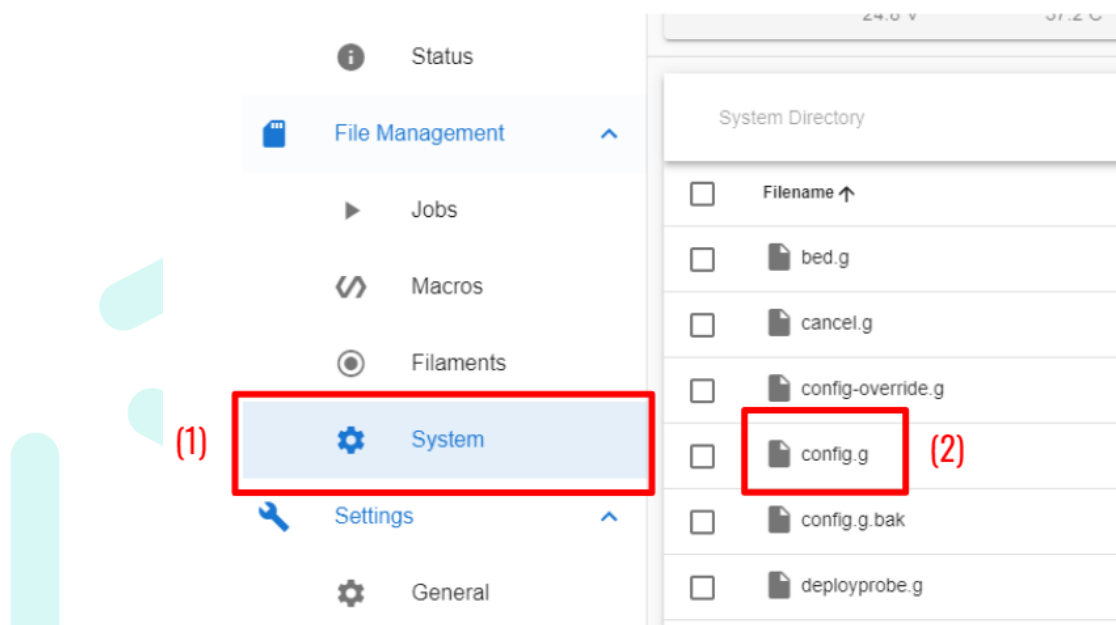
24.6 V 37.2 C

Status

File Management

Jobs

Macros

Filaments

(1)

System

Settings

General

System Directory

Filename ↑

bed.g

cancel.g

config-override.g

config.g

(2)

config.g.bak

deployprobe.g